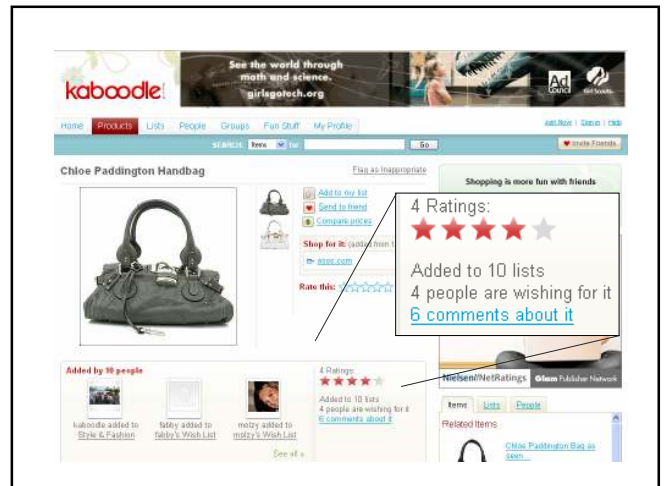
kaboodle

See the world through math and science. girlsgotech.org

Ad Council

Girl Scouts

Home Products Lists People Groups Fun Stuff My Profile

Join Now | Sign in | Help

SEARCH: Items for Go

Invite Friends

Chloe Paddington Handbag

Flag as Inappropriate

Add to my list

Send to friend

Compare prices

Shop for it: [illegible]

eluxe.com

Rate this:

Shopping is more fun with friends

4 Ratings:

Added to 10 lists

4 people are wishing for it

6 comments about it

Added by 10 people

kaboodle added to Style & Fashion

fabby added to fabby's Wish List

molzy added to molzy's Wish List

See all »

4 Ratings:

Added to 10 lists

4 people are wishing for it

6 comments about it

Nielsen//NetRatings

Glam Publisher Network

Items Lists People

Related Items

Chloe Paddington Bag as seen...